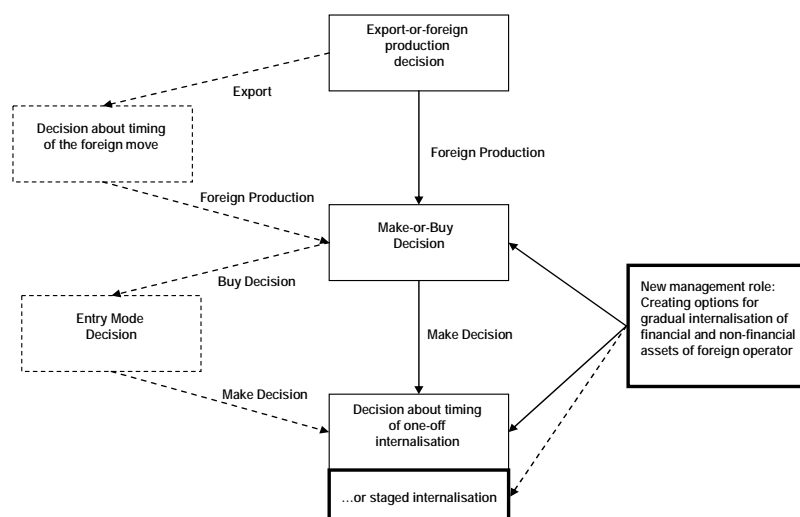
Export-or-foreign production decision

Export

Decision about timing of the foreign move

Foreign Production

Foreign Production

Make-or-Buy Decision

Buy Decision

Entry Mode Decision

Make Decision

New management role: Creating options for gradual internalisation of financial and non-financial assets of foreign operator

Make Decision

Decision about timing of one-off internalisation

…or staged internalisation